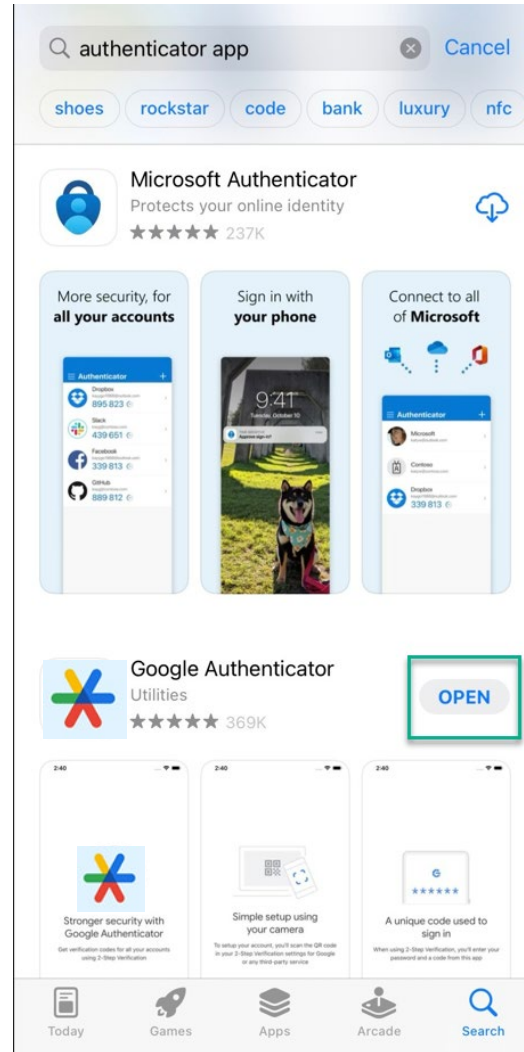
authenticator app

Cancel

shoes rockstar code bank luxury nfc

Microsoft Authenticator
Protects your online identity
★★★★★ 237K

More security, for **all your accounts**

Authenticator

Dropbox
895 823

Slack
439 651

Facebook
339 813

GitHub
889 812

Sign in with **your phone**

9:41
Tuesday, October 10

Approve sign in?

Connect to all of **Microsoft**

Authenticator

Microsoft

Contoso

Dropbox
339 813

Google Authenticator
Utilities
★★★★★ 369K

OPEN

2:40

Stronger security with Google Authenticator
Get verification codes for all your accounts using 2-Step Verification

2:40

Simple setup using your camera
To setup your account, you'll scan the QR code in your 2-Step Verification settings for Google or any third-party service

2:40

G
★★★★★★

A unique code used to sign in
When using 2-Step Verification, you'll enter your password and a code from this app

Today Games Apps Arcade Search